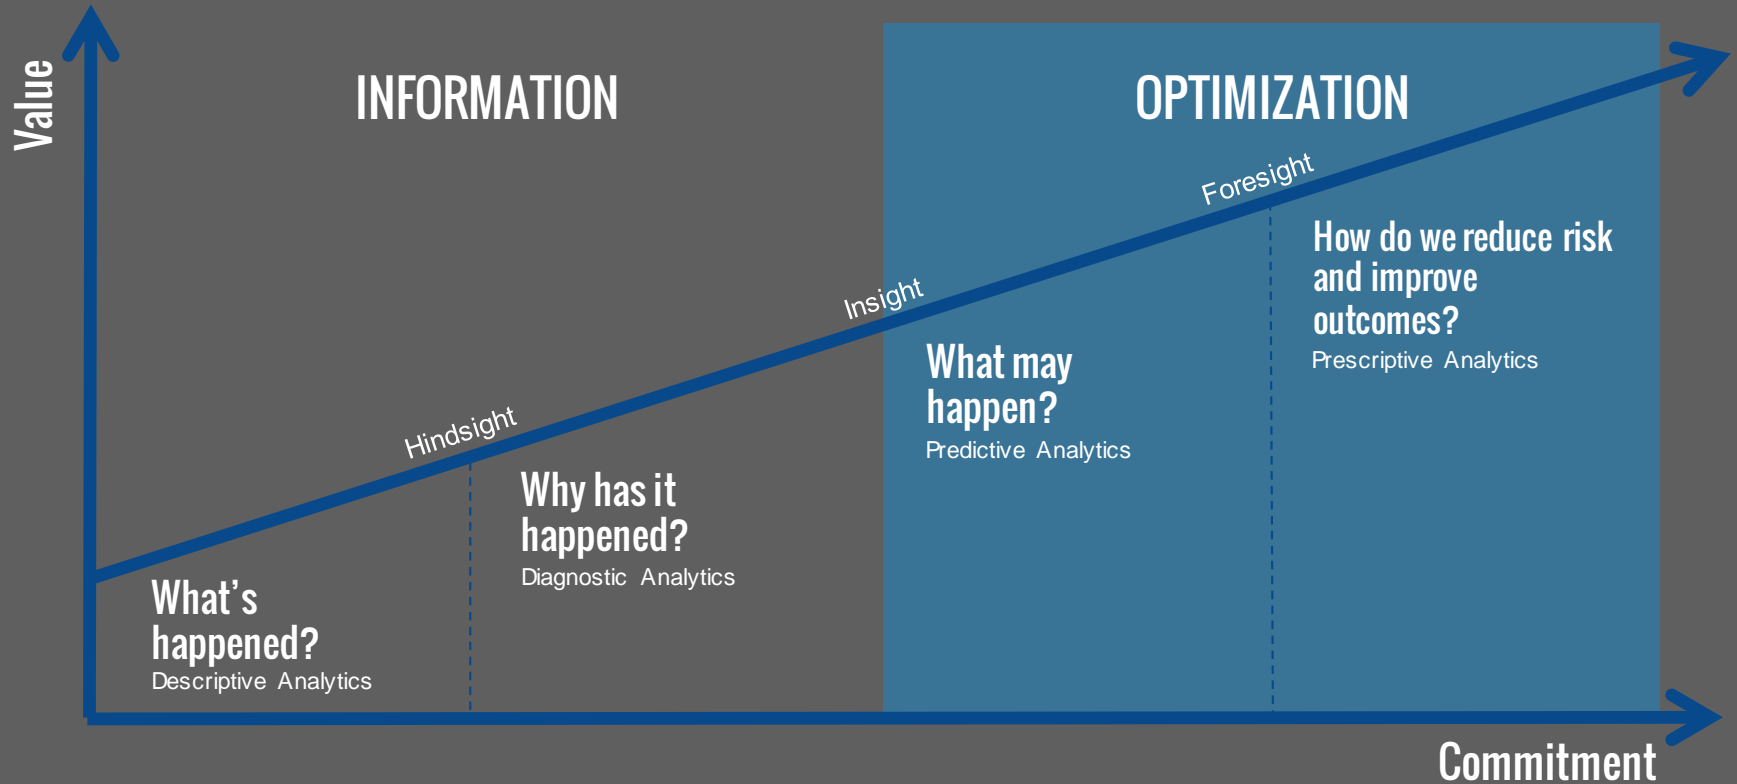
Value

INFORMATION

OPTIMIZATION

Foresight

How do we reduce risk and improve outcomes?
Prescriptive Analytics

Insight

What may happen?
Predictive Analytics

Hindsight

Why has it happened?
Diagnostic Analytics

What's happened?
Descriptive Analytics

Commitment